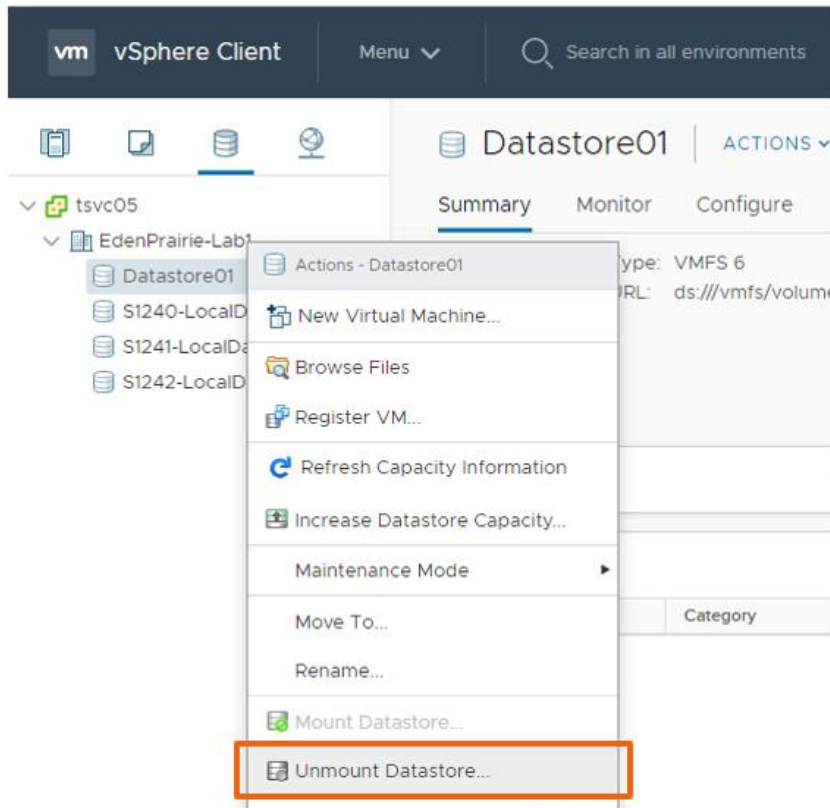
vm vSphere Client

Menu

Search in all environments

tsvc05

EdenPrairie-Lab1

Datastore01

S1240-LocalD

S1241-LocalDa

S1242-LocalD

Datastore01

ACTIONS

Summary

Monitor

Configure

ype: VMFS 6

URL: ds:///vmfs/volume

Actions - Datastore01

New Virtual Machine...

Browse Files

Register VM...

Refresh Capacity Information

Increase Datastore Capacity...

Maintenance Mode

Move To...

Rename...

Mount Datastore...

Unmount Datastore...

Category